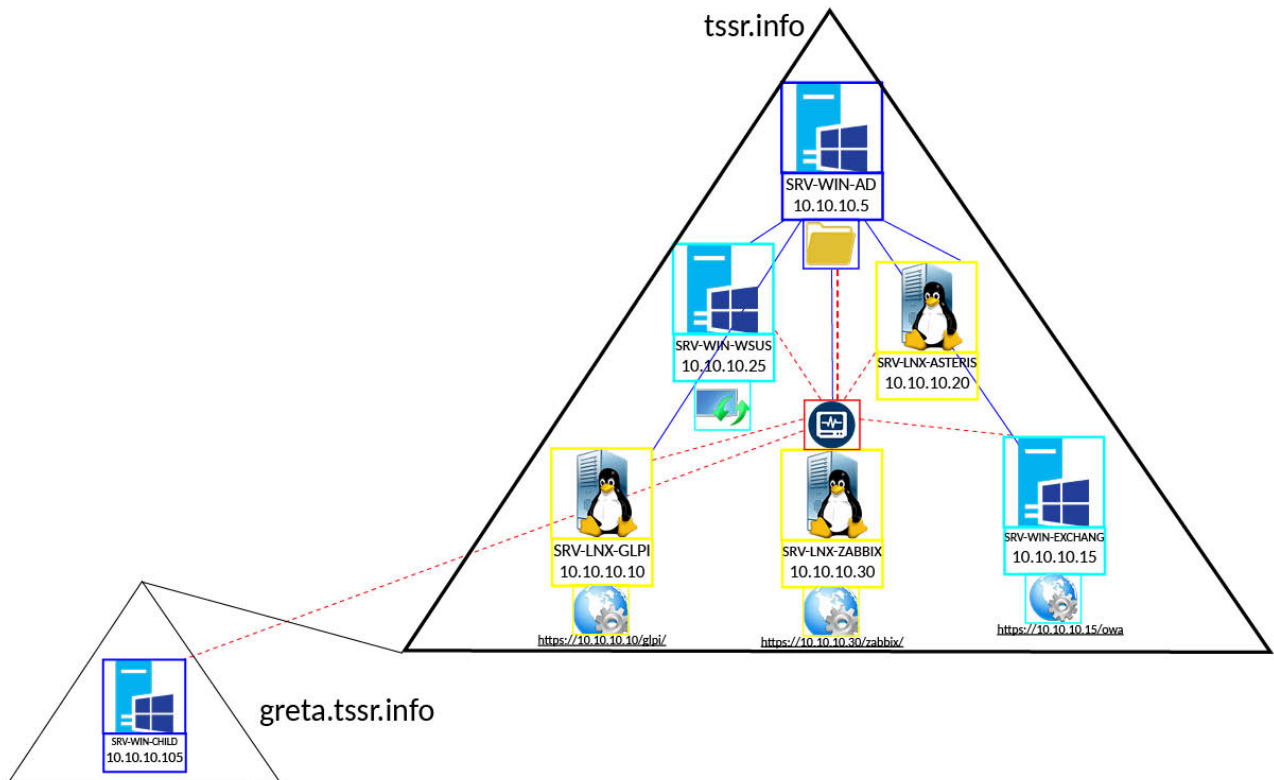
tssr.info

SRV-WIN-AD
10.10.10.5

SRV-WIN-WSUS
10.10.10.25

SRV-LNX-ASTERIS
10.10.10.20

SRV-LNX-GLPI
10.10.10.10
https://10.10.10.10/glpi/

SRV-LNX-ZABBIX
10.10.10.30
https://10.10.10.30/zabbix/

SRV-WIN-EXCHANG
10.10.10.15
https://10.10.10.15/owa

SRV-WIN-CHILD
10.10.10.105

greta.tssr.info